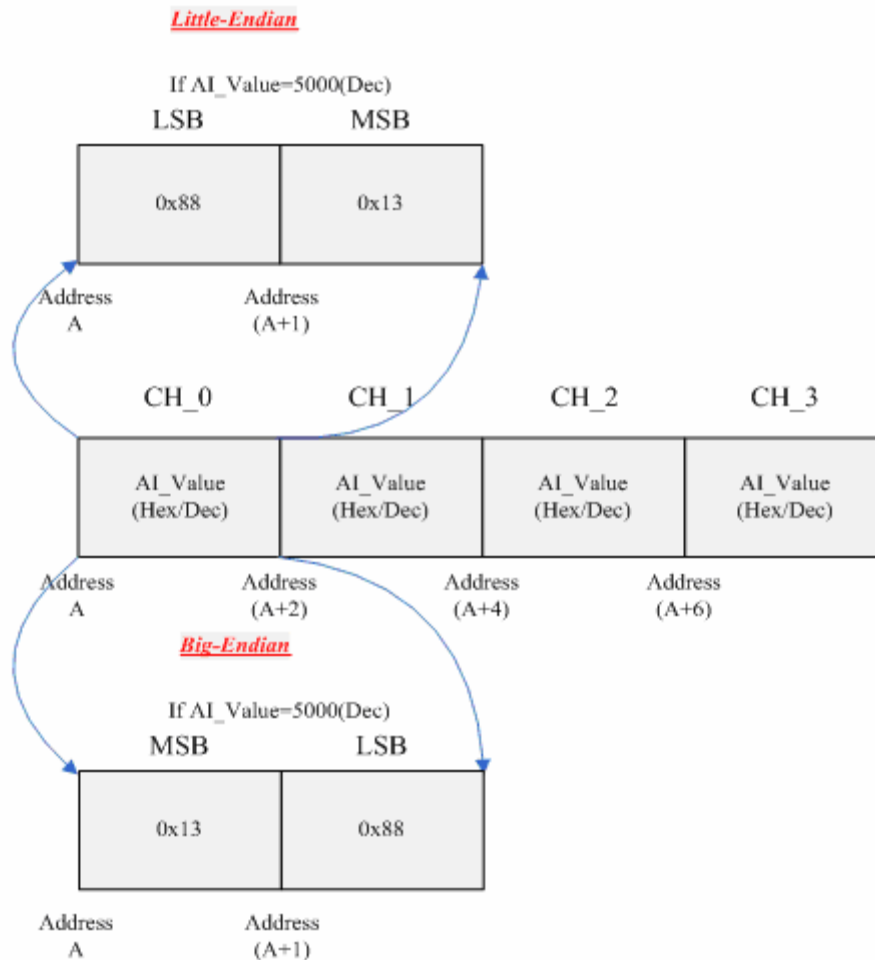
Little-Endian

If AI_Value=5000(Dec)

LSB MSB

0x88 0x13

Address A

Address (A+1)

CH_0 CH_1 CH_2 CH_3

AI_Value (Hex/Dec)

AI_Value (Hex/Dec)

AI_Value (Hex/Dec)

AI_Value (Hex/Dec)

Address A

Address (A+2)

Address (A+4)

Address (A+6)

Big-Endian

If AI_Value=5000(Dec)

MSB LSB

0x13 0x88

Address A

Address (A+1)